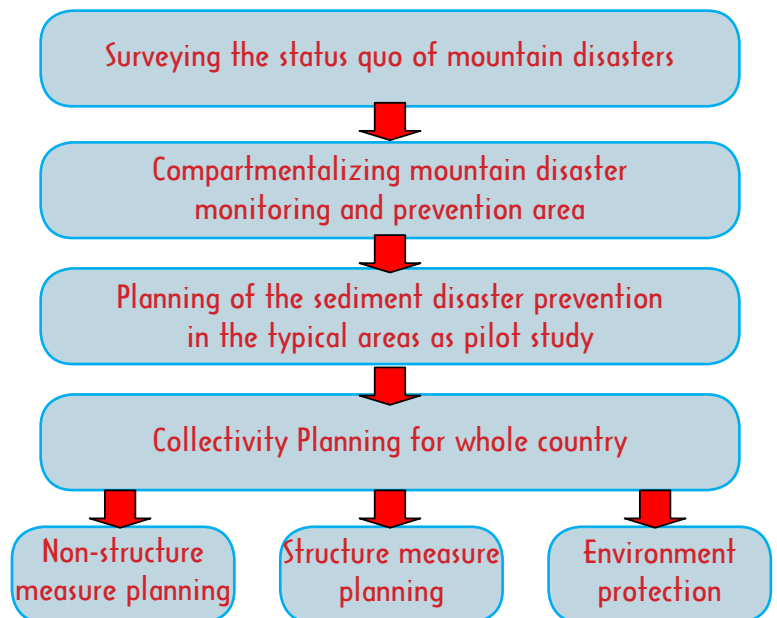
Surveying the status quo of mountain disasters

Compartmentalizing mountain disaster monitoring and prevention area

Planning of the sediment disaster prevention in the typical areas as pilot study

Collectivity Planning for whole country

Non-structure measure planning

Structure measure planning

Environment protection